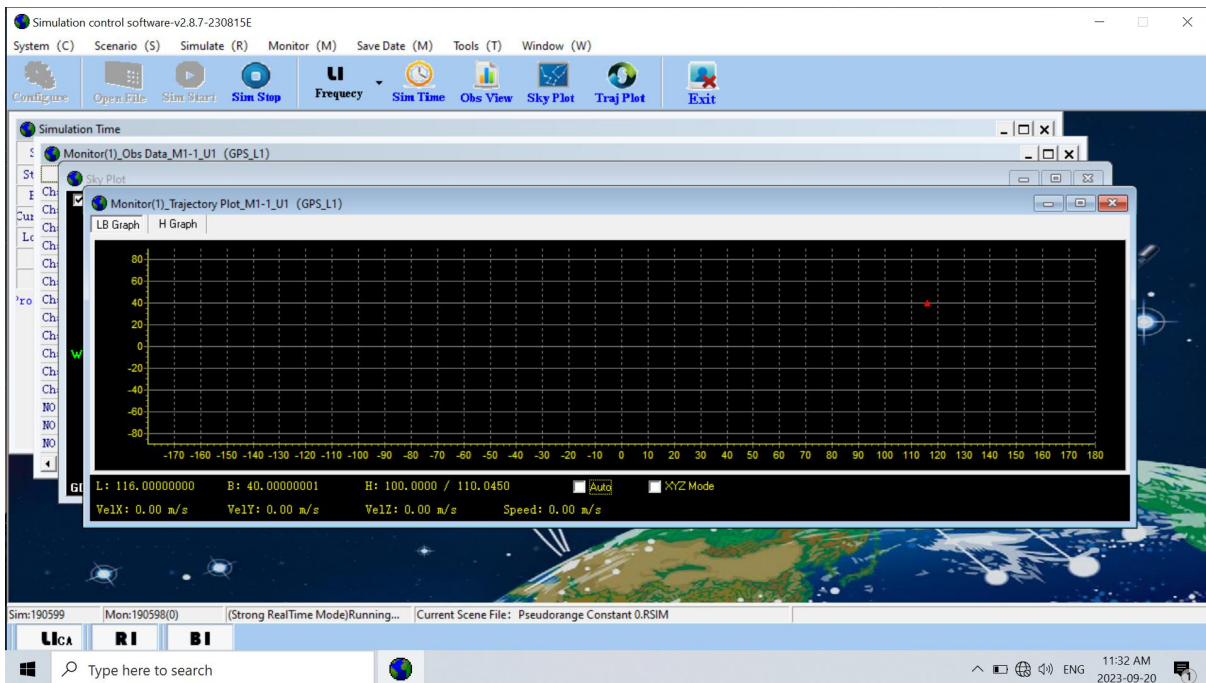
Simulation control software-v2.8.7-230815E

System (C)  Scenario (S)  Simulate (R)  Monitor (M)  Save Date (M)  Tools (T)  Window (W)

Configure  Open File  Sim Start  Sim Stop  Frequecy  Sim Time  Obs View  Sky Plot  Traj Plot  Exit

Simulation Time

Monitor(1)_Obs Data_M1-1_U1 (GPS_L1)

Sky Plot

Monitor(1)_Trajectory Plot_M1-1_U1 (GPS_L1)

LB Graph  H Graph

80
60
40
20
0
-20
-40
-60
-80

-170 -160 -150 -140 -130 -120 -110 -100 -90 -80 -70 -60 -50 -40 -30 -20 -10 0 10 20 30 40 50 60 70 80 90 100 110 120 130 140 150 160 170 180

L: 116.00000000  B: 40.00000001  H: 100.0000 / 110.0450  Auto  XYZ Mode
VelX: 0.00 m/s  VelY: 0.00 m/s  VelZ: 0.00 m/s  Speed: 0.00 m/s

Sim:190599  Mon:190598(0)  (Strong RealTime Mode)Running...  Current Scene File: Pseudorange Constant 0.RSIM

L1CA  R1  B1

Type here to search

ENG  11:32 AM  2023-09-20